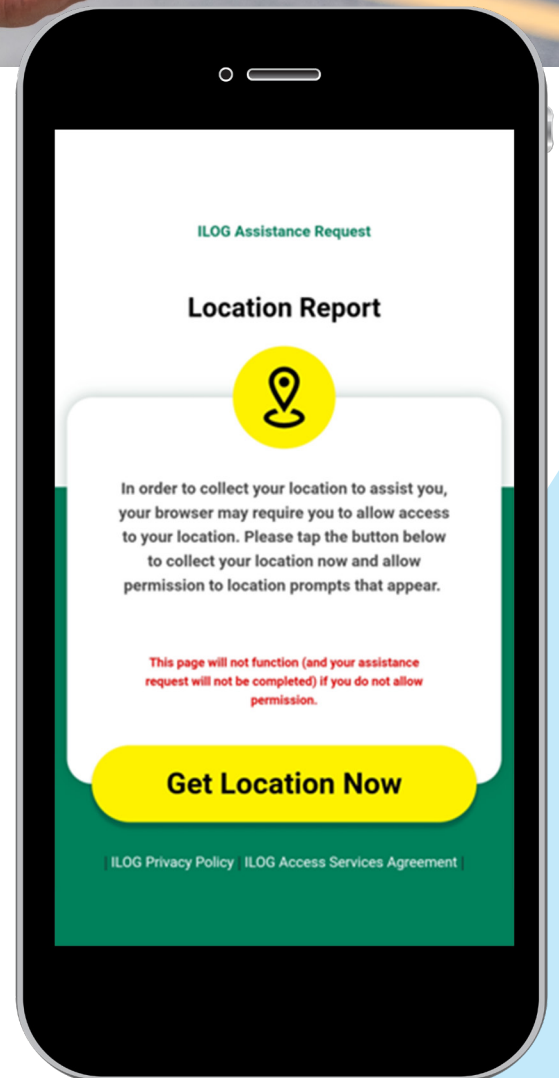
ILOG Assistance Request

Location Report

In order to collect your location to assist you, your browser may require you to allow access to your location. Please tap the button below to collect your location now and allow permission to location prompts that appear.

This page will not function (and your assistance request will not be completed) if you do not allow permission.

Get Location Now

| ILOG Privacy Policy | ILOG Access Services Agreement |